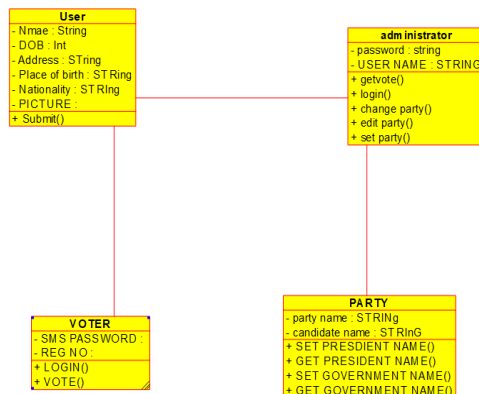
User
- Nmae : String
- DOB : Int
- Address : STring
- Place of birth : STRing
- Nationality : STRIng
- PICTURE :
+ Submit()

administrator
- password : string
- USER NAME : STRING
+ getvote()
+ login()
+ change party()
+ edit party()
+ set party()

VOTER
- SMS PASSWORD :
- REG NO :
+ LOGIN()
+ VOTE()

PARTY
- party name : STRINg
- candidate name : STRInG
+ SET PRESDIENT NAME()
+ GET PRESIDENT NAME()
+ SET GOVERNMENT NAME()
+ GET GOVERNMENT NAME()